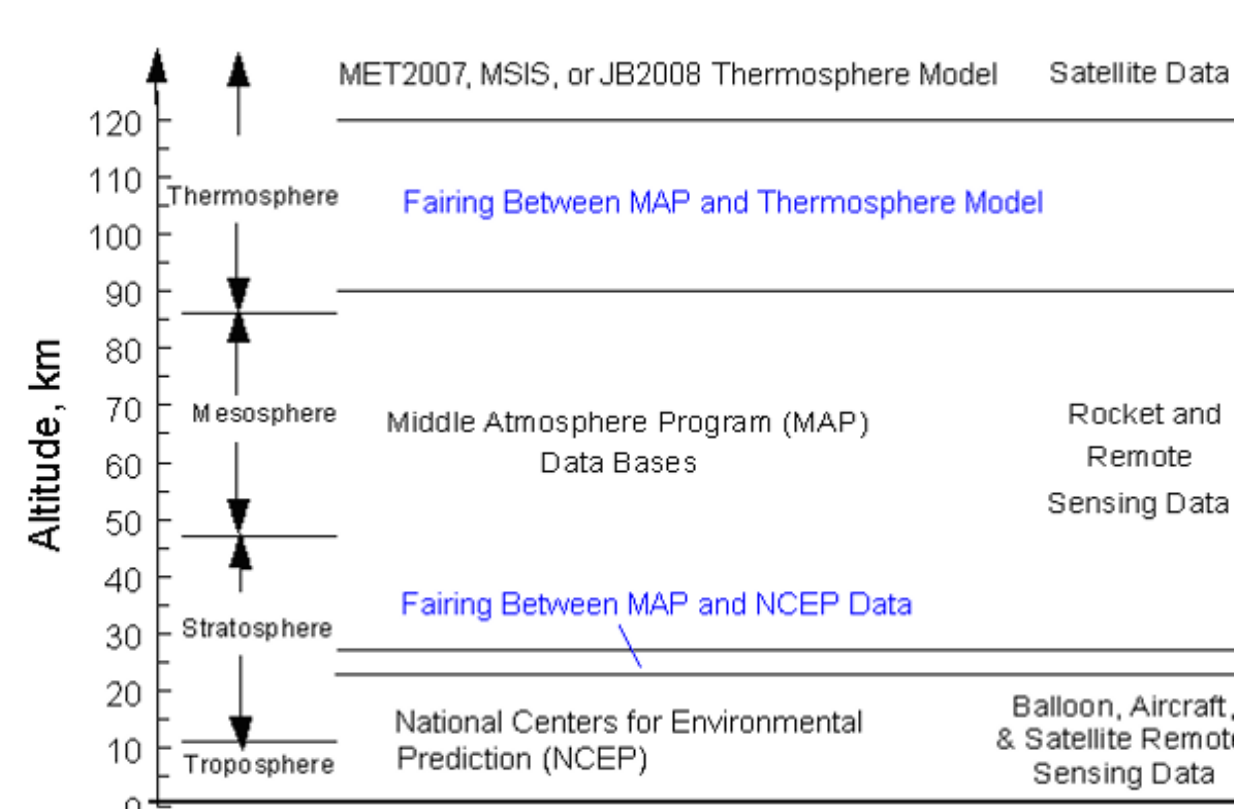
MET2007, MSIS, or JB2008 Thermosphere Model

Satellite Data

120
110
100
90
80
70
60
50
40
30
20
10

Altitude, km

Thermosphere

Fairing Between MAP and Thermosphere Model

Mesosphere

Middle Atmosphere Program (MAP) Data Bases

Rocket and Remote Sensing Data

Stratosphere

Fairing Between MAP and NCEP Data

Troposphere

National Centers for Environmental Prediction (NCEP)

Balloon, Aircraft, & Satellite Remot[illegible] Sensing Data